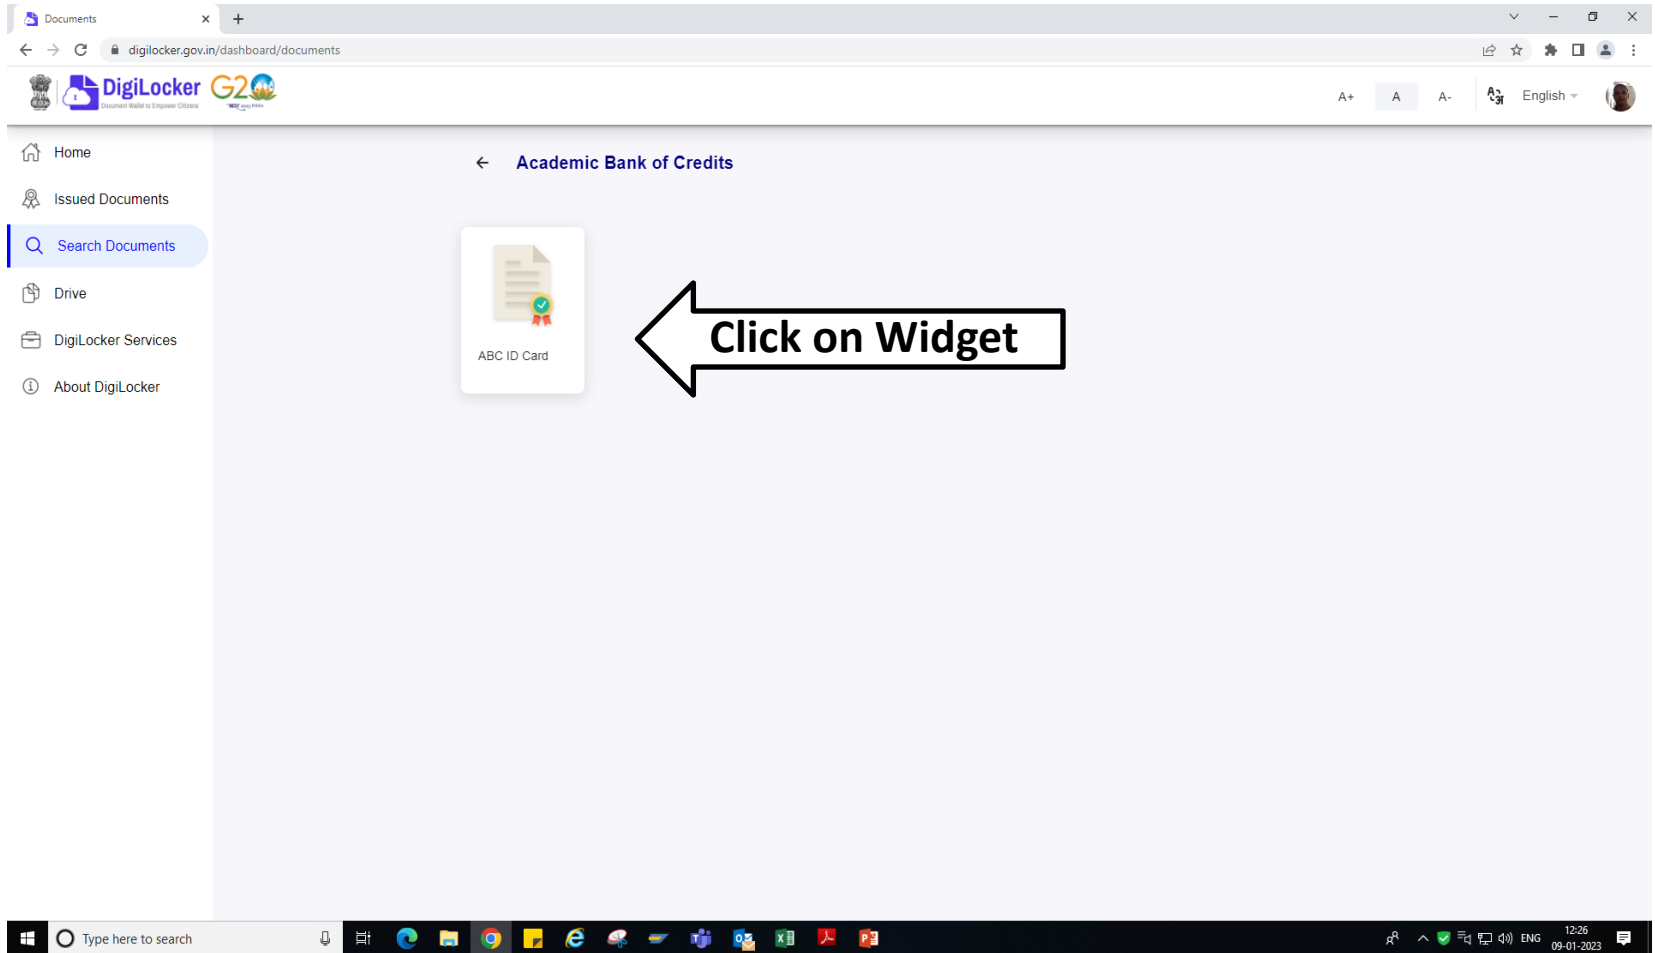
Documents
digilocker.gov.in/dashboard/documents

DigiLocker
Document Wallet to Empower Citizens
G20

A+ A A-
English

Home
Issued Documents
Search Documents
Drive
DigiLocker Services
About DigiLocker

Academic Bank of Credits

ABC ID Card

Click on Widget

Type here to search
ENG
12:26
09-01-2023